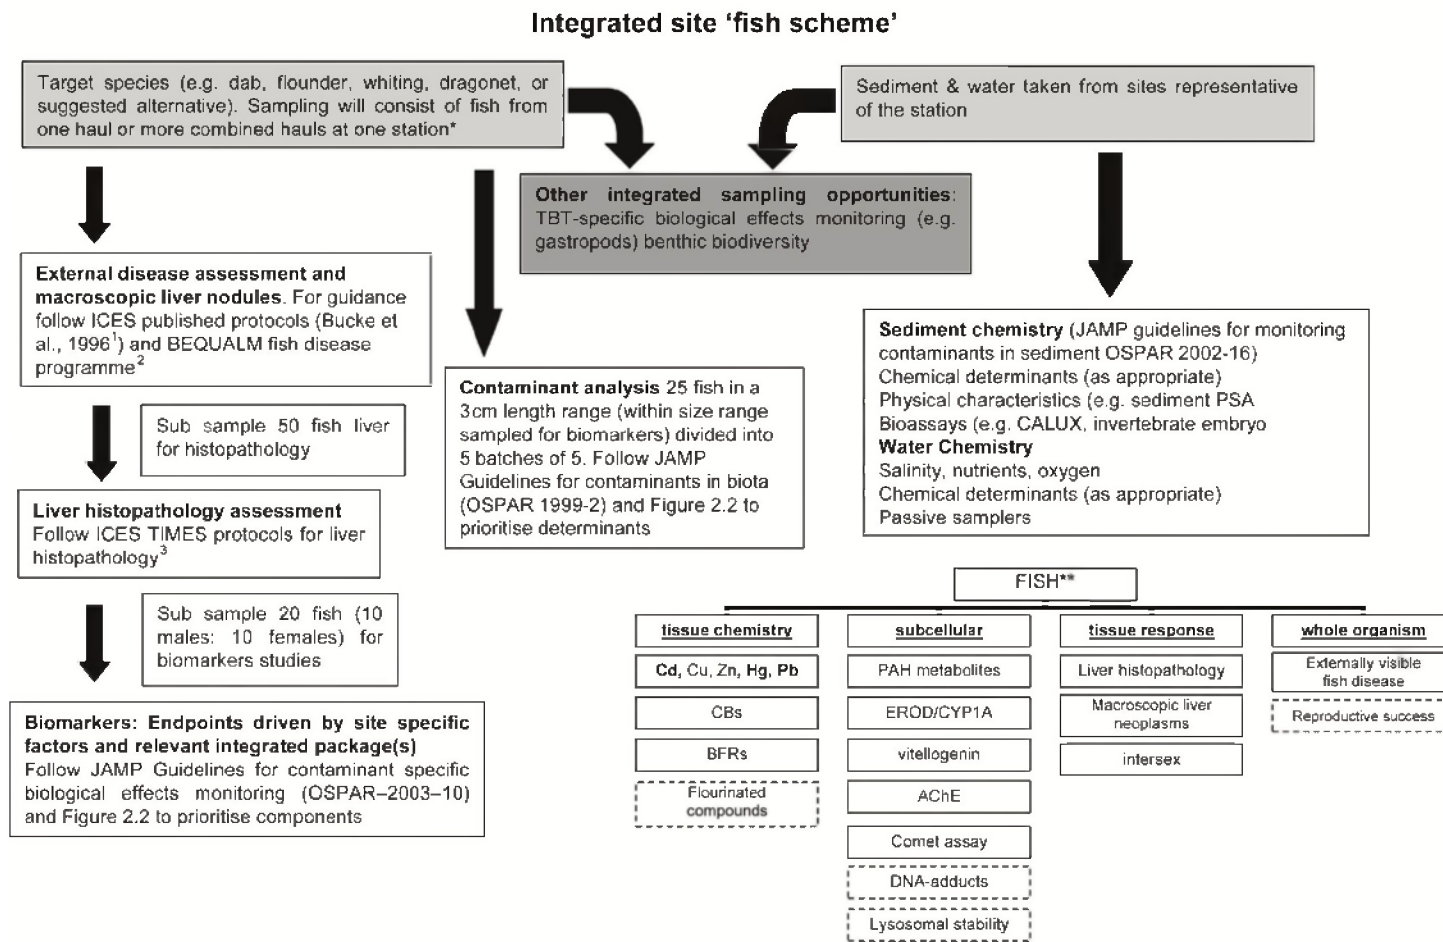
Integrated site 'fish scheme'

Target species (e.g. dab, flounder, whiting, dragonet, or suggested alternative). Sampling will consist of fish from one haul or more combined hauls at one station*

Sediment & water taken from sites representative of the station

Other integrated sampling opportunities: TBT-specific biological effects monitoring (e.g. gastropods) benthic biodiversity

External disease assessment and macroscopic liver nodules. For guidance follow ICES published protocols (Bucke et al., 1996$^1$) and BEQUALM fish disease programme$^2$

Sub sample 50 fish liver for histopathology

Liver histopathology assessment Follow ICES TIMES protocols for liver histopathology$^3$

Sub sample 20 fish (10 males: 10 females) for biomarkers studies

Biomarkers: Endpoints driven by site specific factors and relevant integrated package(s) Follow JAMP Guidelines for contaminant specific biological effects monitoring (OSPAR–2003–10) and Figure 2.2 to prioritise components

Contaminant analysis 25 fish in a 3cm length range (within size range sampled for biomarkers) divided into 5 batches of 5. Follow JAMP Guidelines for contaminants in biota (OSPAR 1999-2) and Figure 2.2 to prioritise determinants

Sediment chemistry (JAMP guidelines for monitoring contaminants in sediment OSPAR 2002-16)
Chemical determinants (as appropriate)
Physical characteristics (e.g. sediment PSA
Bioassays (e.g. CALUX, invertebrate embryo
Water Chemistry
Salinity, nutrients, oxygen
Chemical determinants (as appropriate)
Passive samplers

FISH**

tissue chemistry
Cd, Cu, Zn, Hg, Pb
CBs
BFRs
Flourinated compounds

subcellular
PAH metabolites
EROD/CYP1A
vitellogenin
AChE
Comet assay
DNA-adducts
Lysosomal stability

tissue response
Liver histopathology
Macroscopic liver neoplasms
intersex

whole organism
Externally visible fish disease
Reproductive success